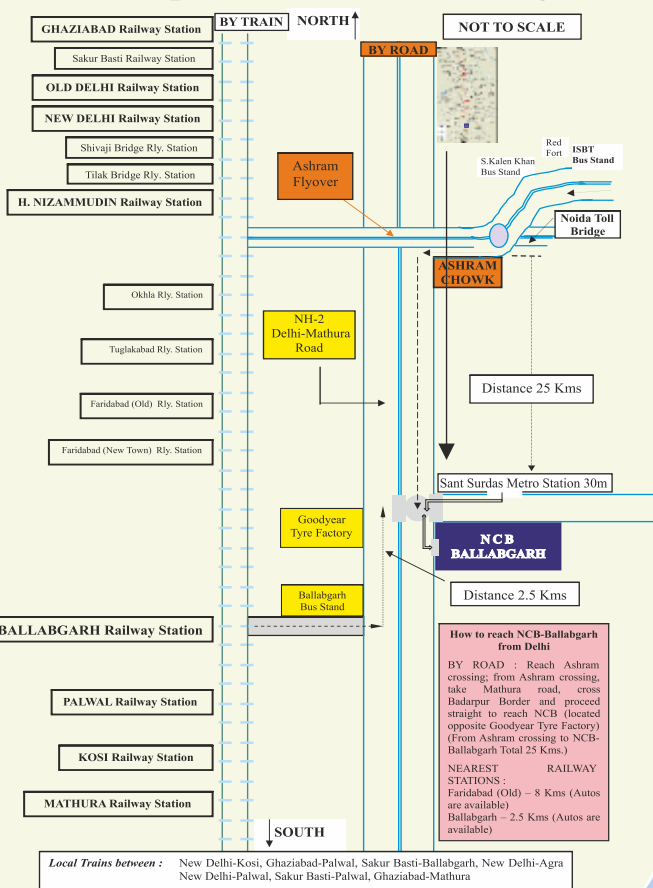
GHAZIABAD Railway Station

BY TRAIN

NORTH

NOT TO SCALE

BY ROAD

Sakur Basti Railway Station

OLD DELHI Railway Station

NEW DELHI Railway Station

Shivaji Bridge Rly. Station

Tilak Bridge Rly. Station

H. NIZAMMUDIN Railway Station

Ashram Flyover

Red Fort

ISBT Bus Stand

S.Kalen Khan Bus Stand

Noida Toll Bridge

ASHRAM CHOWK

Okhla Rly. Station

NH-2 Delhi-Mathura Road

Tuglakabad Rly. Station

Distance 25 Kms

Faridabad (Old) Rly. Station

Faridabad (New Town) Rly. Station

Sant Surdas Metro Station 30m

Goodyear Tyre Factory

NCB BALLABGARH

Distance 2.5 Kms

Ballabgarh Bus Stand

BALLABGARH Railway Station

How to reach NCB-Ballabgarh from Delhi

BY ROAD : Reach Ashram crossing; from Ashram crossing, take Mathura road, cross Badarpur Border and proceed straight to reach NCB (located opposite Goodyear Tyre Factory) (From Ashram crossing to NCB-Ballabgarh Total 25 Kms.)

NEAREST RAILWAY STATIONS :
Faridabad (Old) – 8 Kms (Autos are available)
Ballabgarh – 2.5 Kms (Autos are available)

PALWAL Railway Station

KOSI Railway Station

MATHURA Railway Station

SOUTH

Local Trains between : New Delhi-Kosi, Ghaziabad-Palwal, Sakur Basti-Ballabgarh, New Delhi-Agra New Delhi-Palwal, Sakur Basti-Palwal, Ghaziabad-Mathura